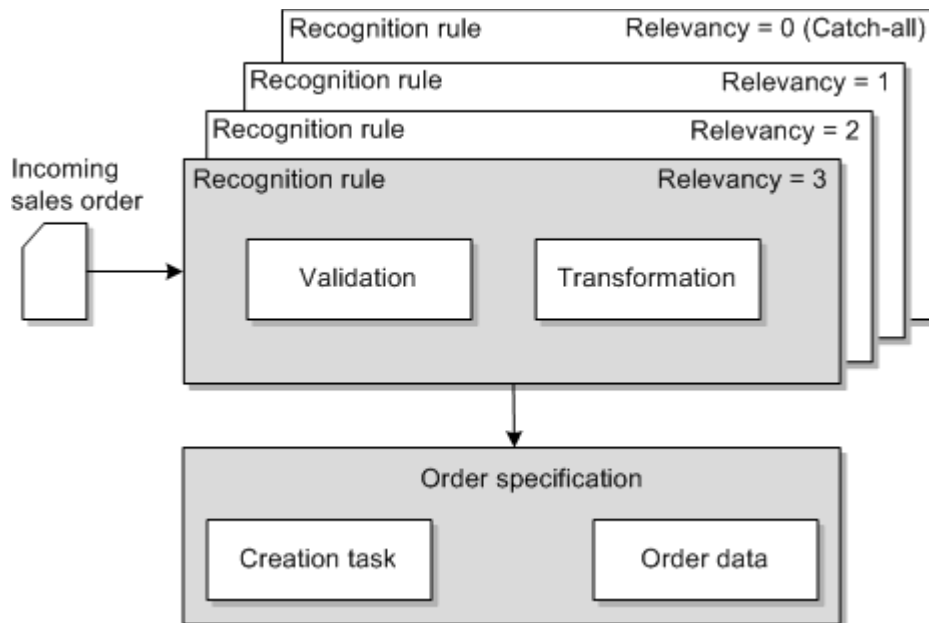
Recognition rule Relevancy = 0 (Catch-all)

Recognition rule Relevancy = 1

Recognition rule Relevancy = 2

Incoming sales order

Recognition rule Relevancy = 3

Validation

Transformation

Order specification

Creation task

Order data